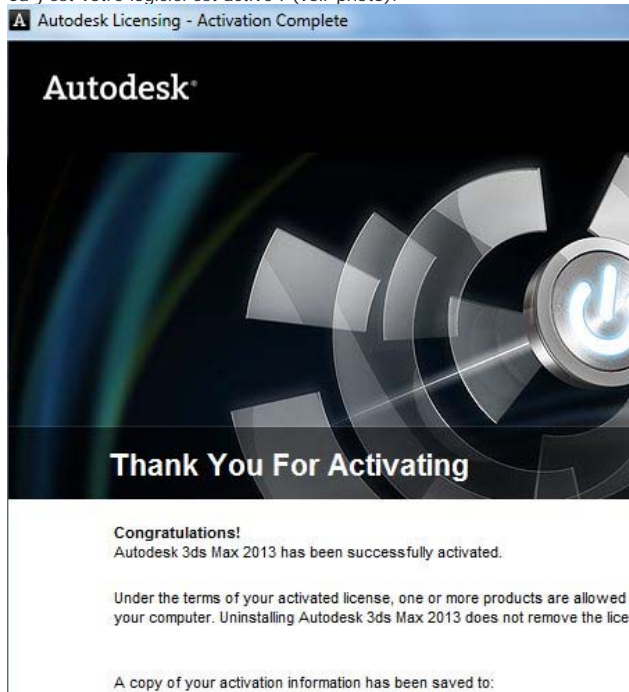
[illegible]

A Autodesk Licensing - Activation Complete

Autodesk

Thank You For Activating

Congratulations!
Autodesk 3ds Max 2013 has been successfully activated.

Under the terms of your activated license, one or more products are allowed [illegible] your computer. Uninstalling Autodesk 3ds Max 2013 does not remove the lice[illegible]

A copy of your activation information has been saved to: